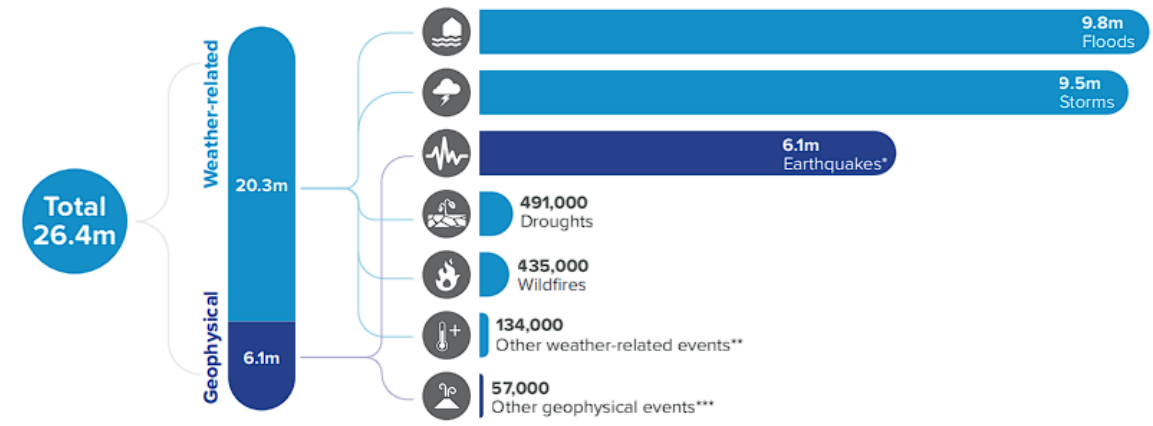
Total 26.4m

Weather-related

20.3m

Geophysical

6.1m

9.8m
Floods

9.5m
Storms

6.1m
Earthquakes*

491,000
Droughts

435,000
Wildfires

134,000
Other weather-related events**

57,000
Other geophysical events***